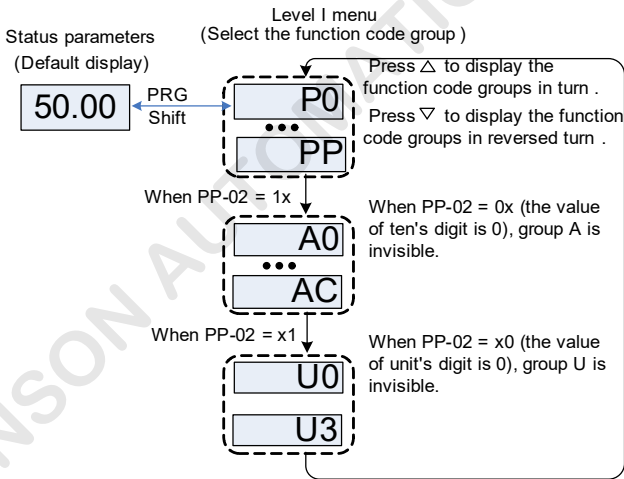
Level I menu
(Select the function code group )

Status parameters
(Default display)

50.00

PRG
Shift

P0
•••
PP

Press $\triangle$ to display the function code groups in turn .
Press $\triangledown$ to display the function code groups in reversed turn .

When PP-02 = 1x

A0
•••
AC

When PP-02 = 0x (the value of ten's digit is 0), group A is invisible.

When PP-02 = x1

U0

U3

When PP-02 = x0 (the value of unit's digit is 0), group U is invisible.

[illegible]SON AU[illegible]